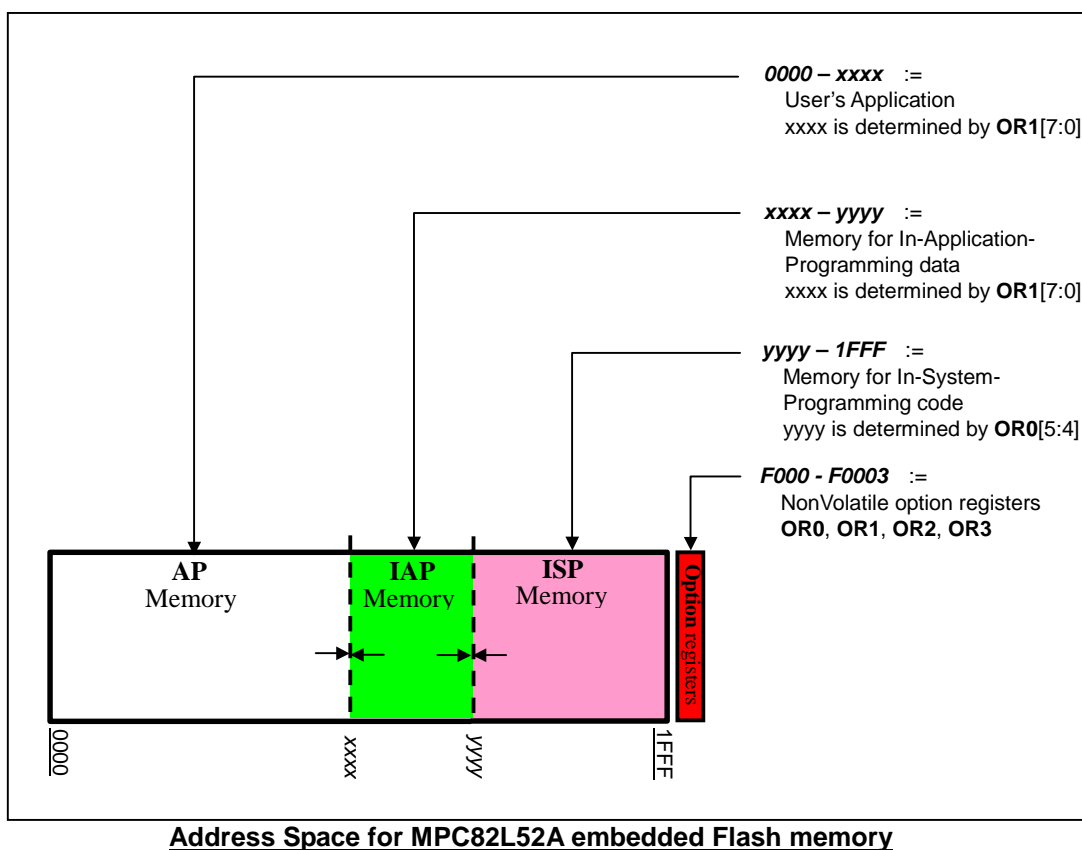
***0000 – xxxx*** :=
User's Application
xxxx is determined by **OR1**[7:0]

***xxxx – yyyy*** :=
Memory for In-Application-Programming data
xxxx is determined by **OR1**[7:0]

***yyyy – 1FFF*** :=
Memory for In-System-Programming code
yyyy is determined by **OR0**[5:4]

***F000 - F0003*** :=
NonVolatile option registers
**OR0**, **OR1**, **OR2**, **OR3**

**AP**
Memory

**IAP**
Memory

**ISP**
Memory

**Option** registers

0000

xxxx

yyyy

1FFF

**Address Space for MPC82L52A embedded Flash memory**